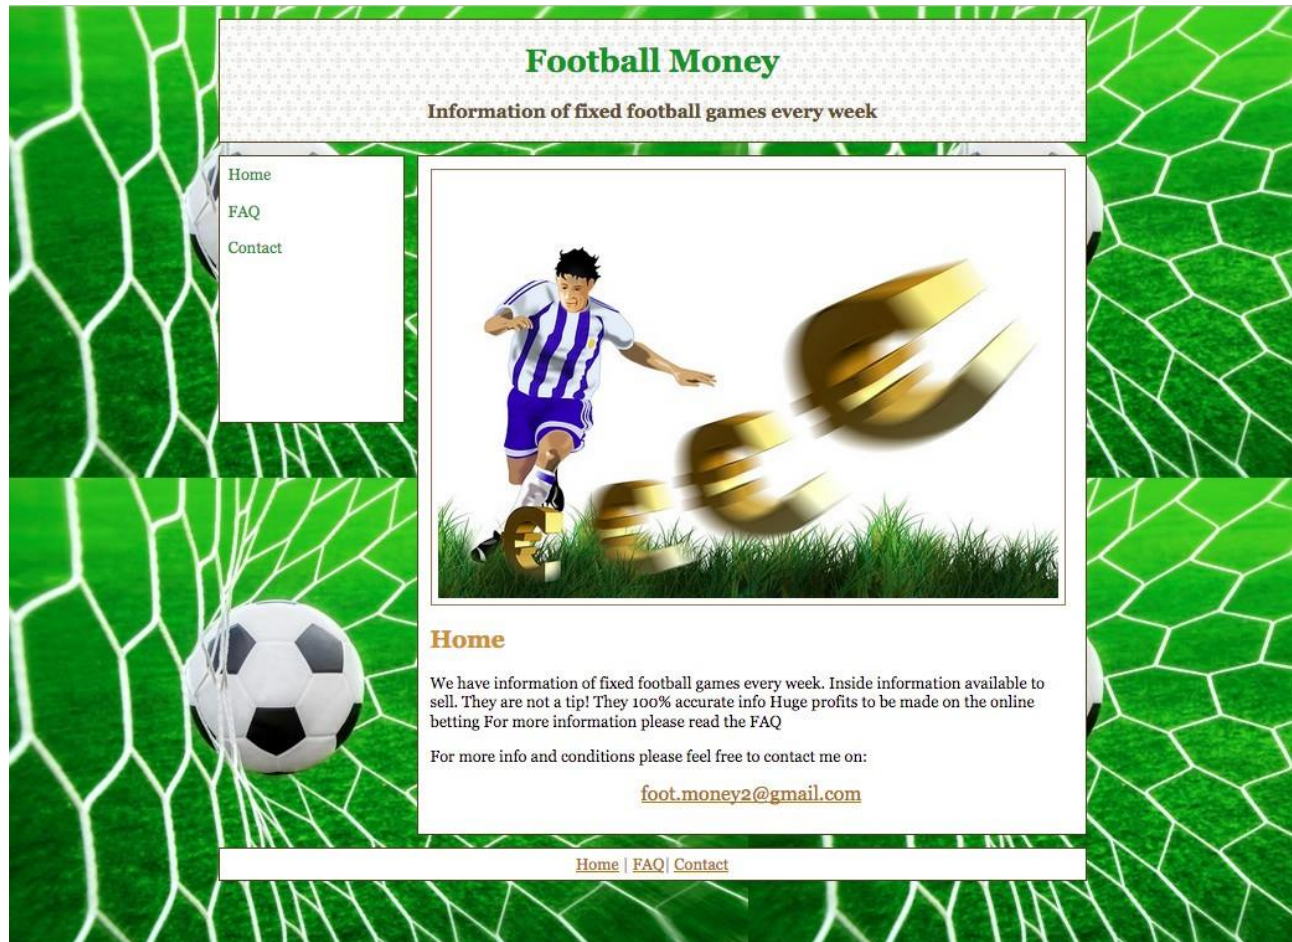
Football Money

Information of fixed football games every week

Home

FAQ

Contact

Home

We have information of fixed football games every week. Inside information available to sell. They are not a tip! They 100% accurate info Huge profits to be made on the online betting For more information please read the FAQ

For more info and conditions please feel free to contact me on:

foot.money2@gmail.com

Home | FAQ| Contact